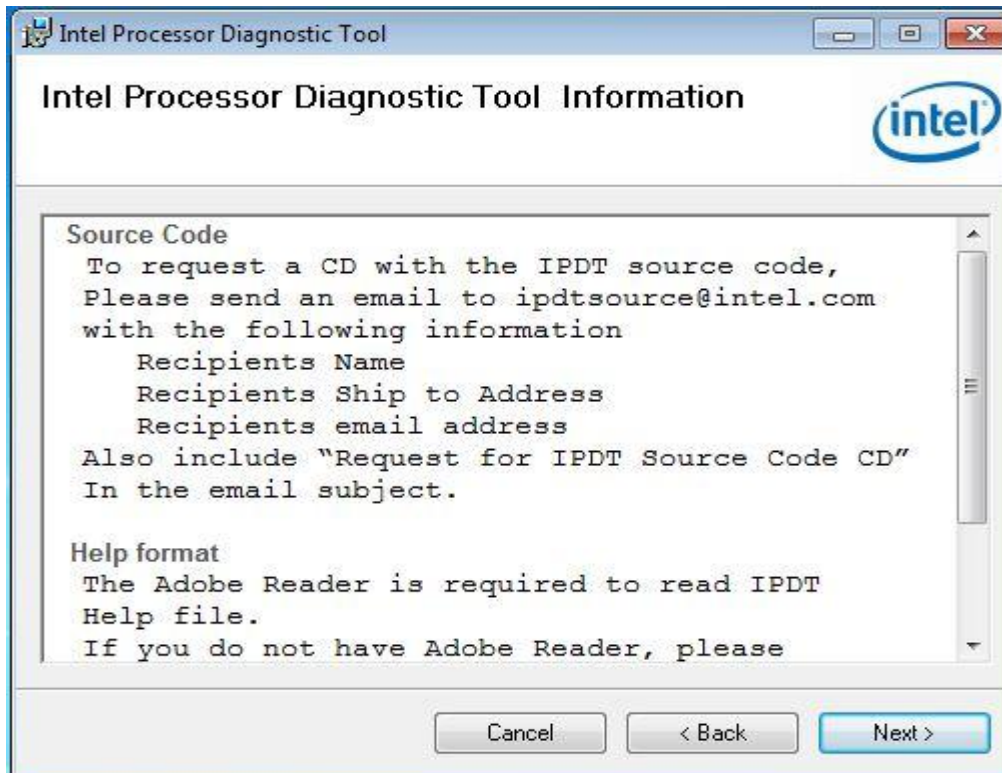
Intel Processor Diagnostic Tool

Intel Processor Diagnostic Tool Information

intel

Source Code
To request a CD with the IPDT source code, Please send an email to ipdtsource@intel.com with the following information
Recipients Name
Recipients Ship to Address
Recipients email address
Also include "Request for IPDT Source Code CD" In the email subject.

Help format
The Adobe Reader is required to read IPDT Help file.
If you do not have Adobe Reader, please

Cancel
< Back
Next >